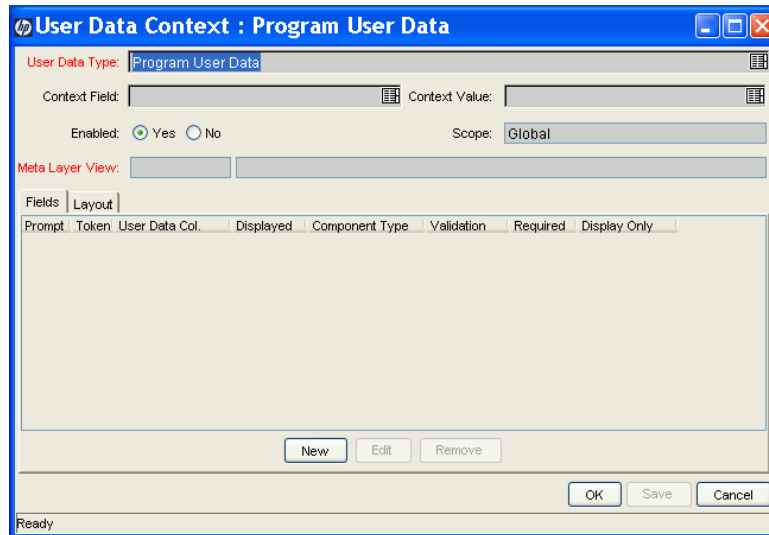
User Data Context : Program User Data

User Data Type: Program User Data

Context Field:

Context Value:

Enabled: Yes No

Scope: Global

Meta Layer View:

Fields | Layout

| Prompt | Token | User Data Col. | Displayed | Component Type | Validation | Required | Display Only |
|---|---|---|---|---|---|---|---|

New Edit Remove

OK Save Cancel

Ready